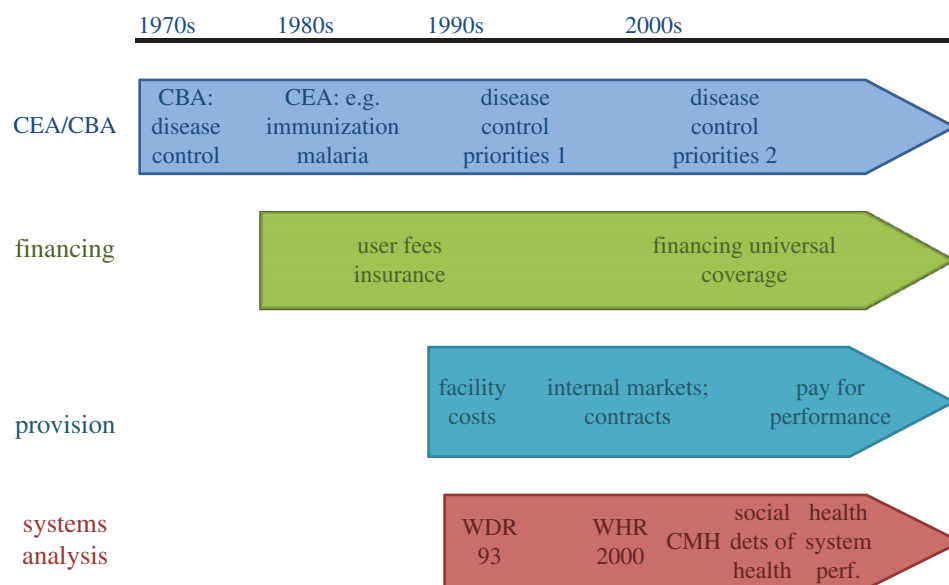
1970s 1980s 1990s 2000s

CEA/CBA

CBA: disease control

CEA: e.g. immunization malaria

disease control priorities 1

disease control priorities 2

financing

user fees insurance

financing universal coverage

provision

facility costs

internal markets; contracts

pay for performance

systems analysis

WDR 93

WHR 2000

CMH

social dets of health

health system perf.